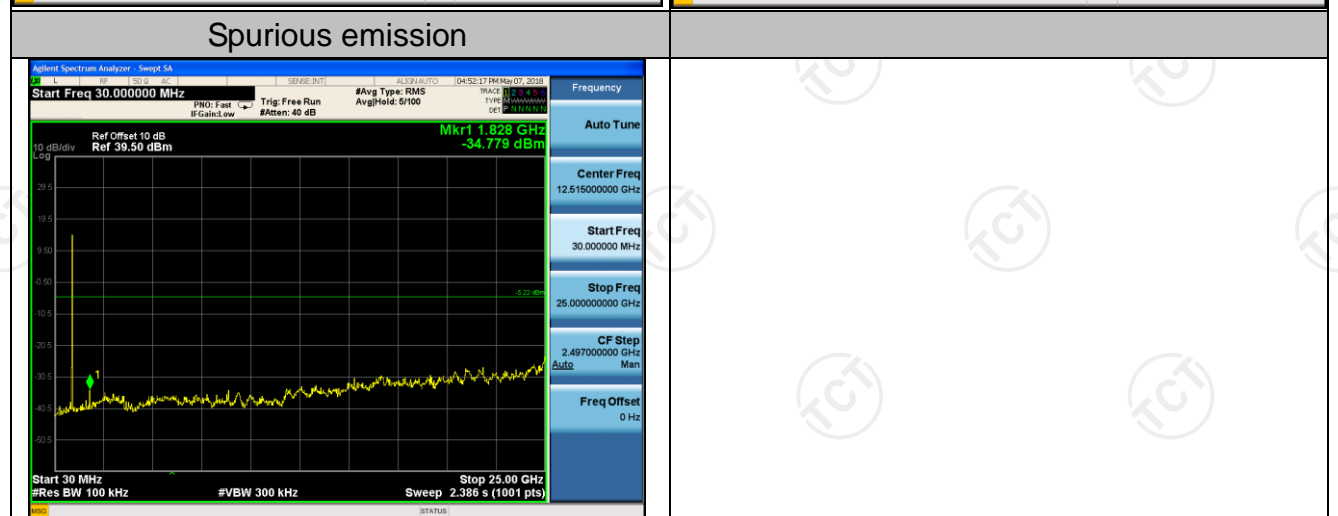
Spurious emission

Agilent Spectrum Analyzer - Swept SA

RL | RF | 50 Ω AC | SENSE:INT | ALIGN AUTO | 04:52:17 PM May 07, 2018

Start Freq 30.000000 MHz

PNO: Fast IFGain:Low | Trig: Free Run #Atten: 40 dB | #Avg Type: RMS Avg|Hold: 5/100 | TRACE 1 2 3 4 5 6 TYPE M DET P N N N N N

Ref Offset 10 dB
10 dB/div Ref 39.50 dBm
Log

Mkr1 1.828 GHz
-34.779 dBm

29.5
19.5
9.50
-0.50
-10.5
-20.5
-30.5
-40.5
-50.5

-5.22 dBm

1

Start 30 MHz
#Res BW 100 kHz
#VBW 300 kHz
Stop 25.00 GHz
Sweep 2.386 s (1001 pts)

MSG
STATUS

Frequency

Auto Tune

Center Freq
12.515000000 GHz

Start Freq
30.000000 MHz

Stop Freq
25.000000000 GHz

CF Step
2.497000000 GHz
Auto Man

Freq Offset
0 Hz